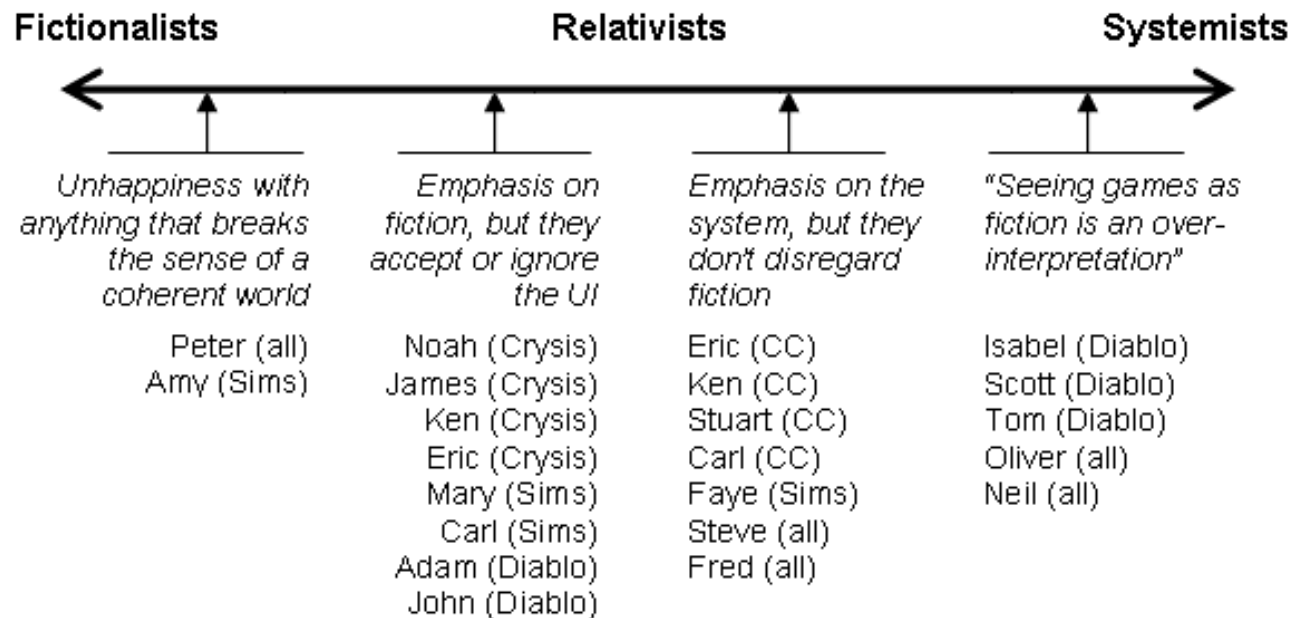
Fictionalists Relativists Systemists

Unhappiness with anything that breaks the sense of a coherent world

Peter (all)
Amy (Sims)

Emphasis on fiction, but they accept or ignore the UI

Noah (Crysis)
James (Crysis)
Ken (Crysis)
Eric (Crysis)
Mary (Sims)
Carl (Sims)
Adam (Diablo)
John (Diablo)

Emphasis on the system, but they don't disregard fiction

Eric (CC)
Ken (CC)
Stuart (CC)
Carl (CC)
Faye (Sims)
Steve (all)
Fred (all)

"Seeing games as fiction is an over-interpretation"

Isabel (Diablo)
Scott (Diablo)
Tom (Diablo)
Oliver (all)
Neil (all)